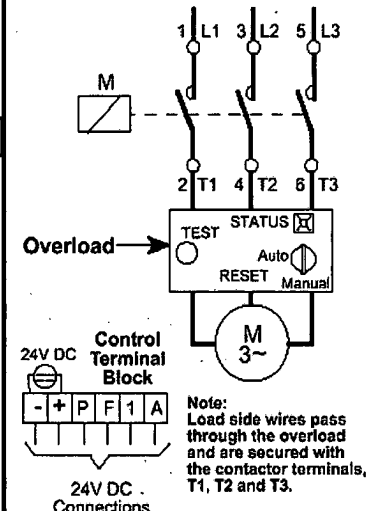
1 L1 3 L2 5 L3

M

2 T1 4 T2 6 T3

Overload

TEST

STATUS

Auto

RESET

Manual

M
3~

24V DC

Control Terminal Block

| - | + | P | F | 1 | A |
|---|---|---|---|---|---|

24V DC Connections

Note:
Load side wires pass through the overload and are secured with the contactor terminals, T1, T2 and T3.